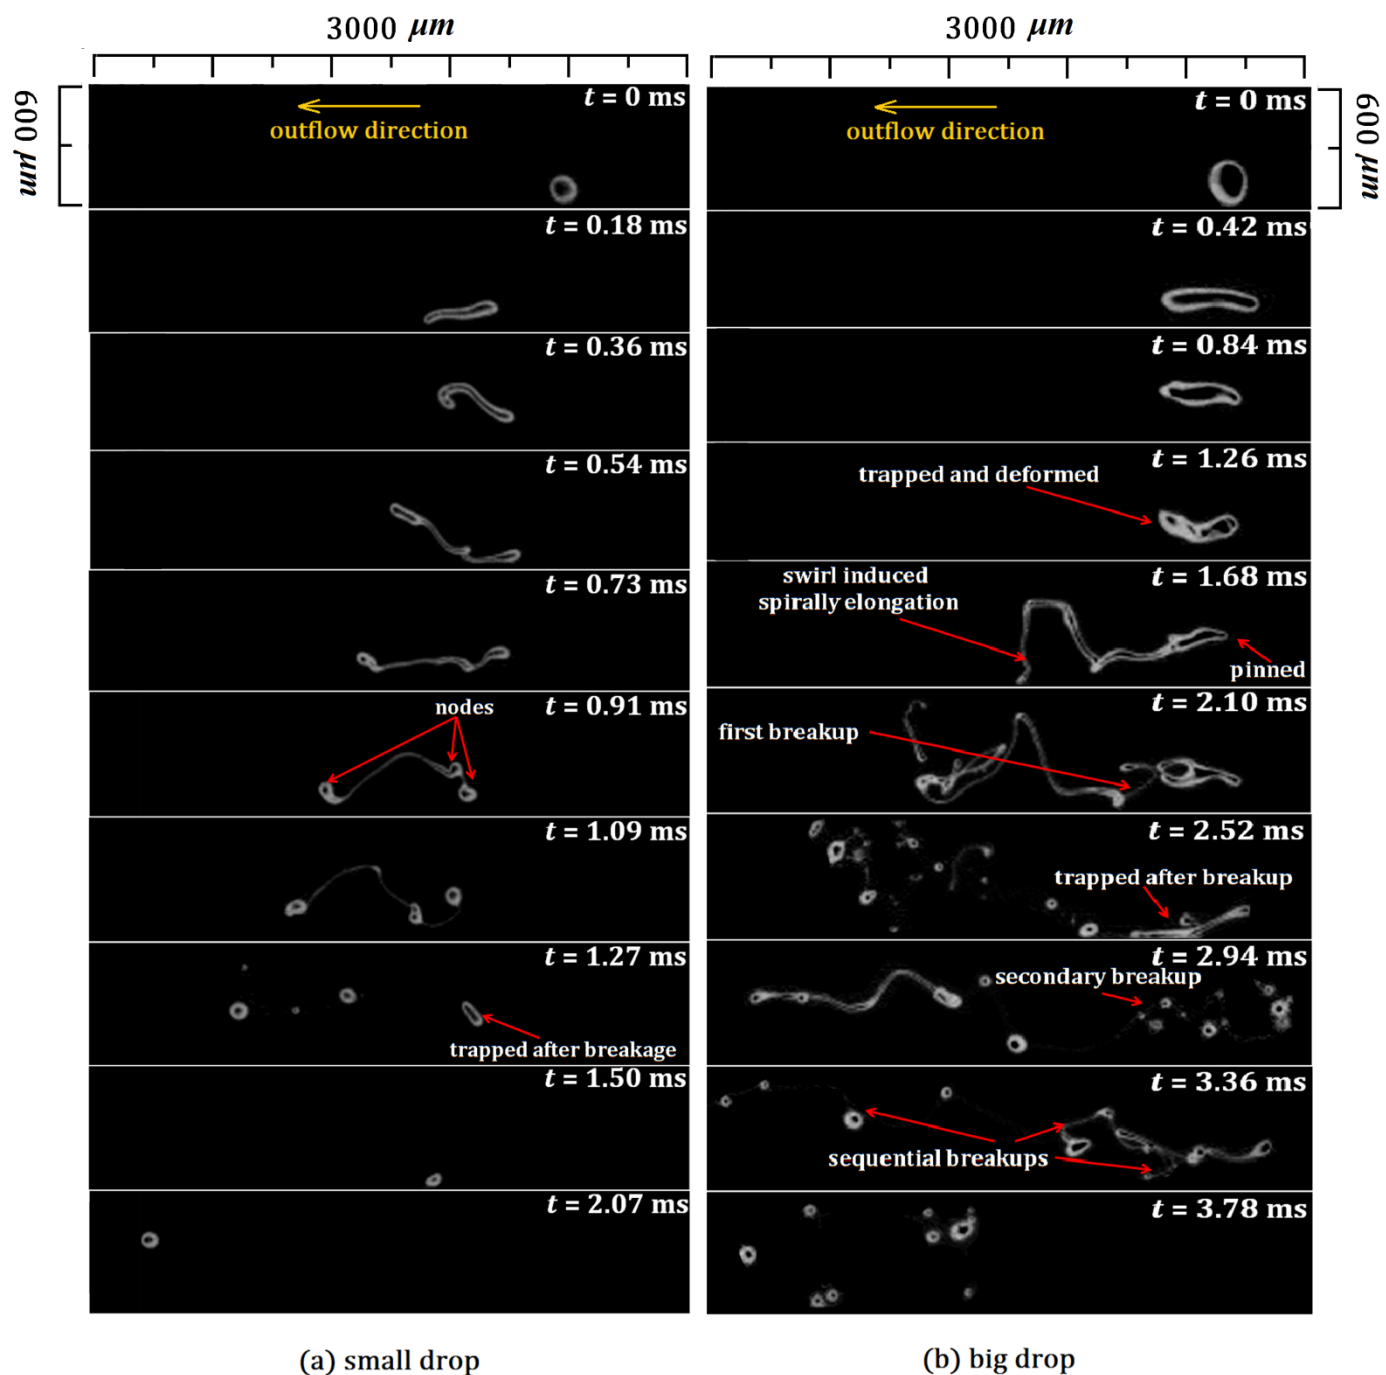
3000 $\mu m$

600 $\mu m$

outflow direction

$t$ = 0 ms

$t$ = 0.18 ms

$t$ = 0.36 ms

$t$ = 0.54 ms

$t$ = 0.73 ms

nodes

$t$ = 0.91 ms

$t$ = 1.09 ms

$t$ = 1.27 ms

trapped after breakage

$t$ = 1.50 ms

$t$ = 2.07 ms

(a) small drop

3000 $\mu m$

600 $\mu m$

outflow direction

$t$ = 0 ms

$t$ = 0.42 ms

$t$ = 0.84 ms

trapped and deformed

$t$ = 1.26 ms

swirl induced spirally elongation

$t$ = 1.68 ms

pinned

first breakup

$t$ = 2.10 ms

$t$ = 2.52 ms

trapped after breakup

$t$ = 2.94 ms

secondary breakup

$t$ = 3.36 ms

sequential breakups

$t$ = 3.78 ms

(b) big drop